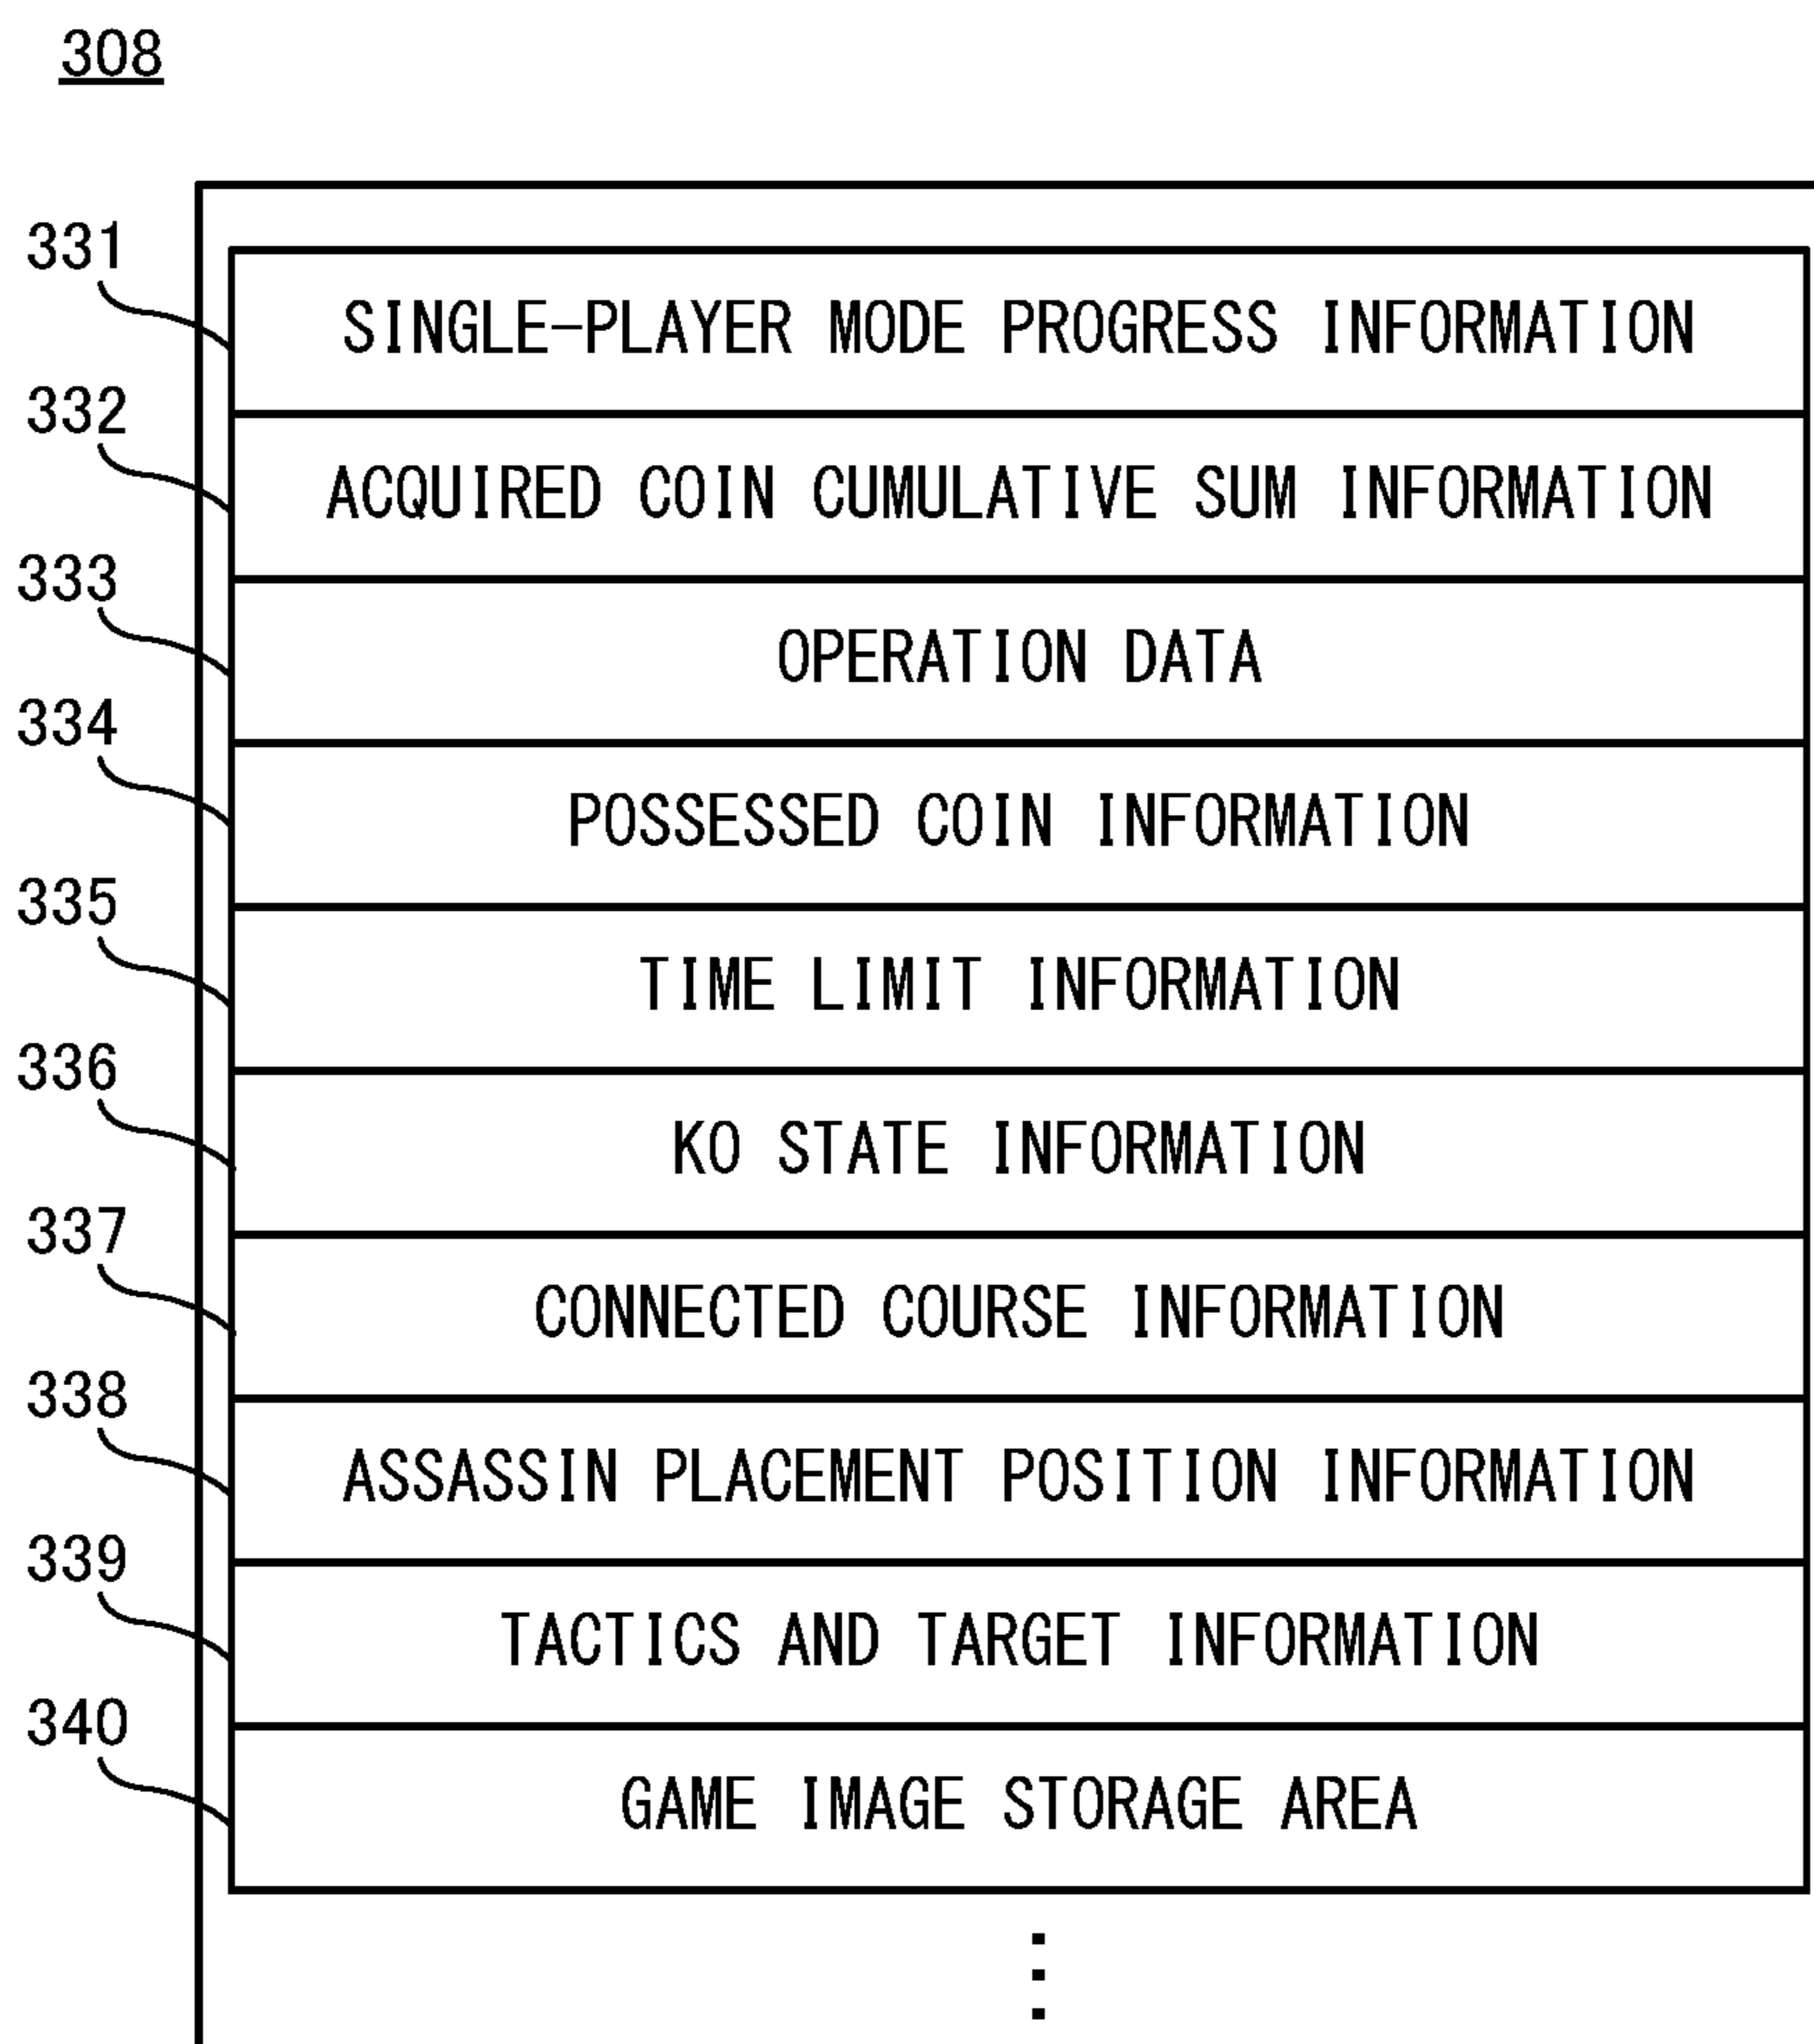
308

331
SINGLE-PLAYER MODE PROGRESS INFORMATION

332
ACQUIRED COIN CUMULATIVE SUM INFORMATION

333
OPERATION DATA

334
POSSESSED COIN INFORMATION

335
TIME LIMIT INFORMATION

336
KO STATE INFORMATION

337
CONNECTED COURSE INFORMATION

338
ASSASSIN PLACEMENT POSITION INFORMATION

339
TACTICS AND TARGET INFORMATION

340
GAME IMAGE STORAGE AREA

⋮